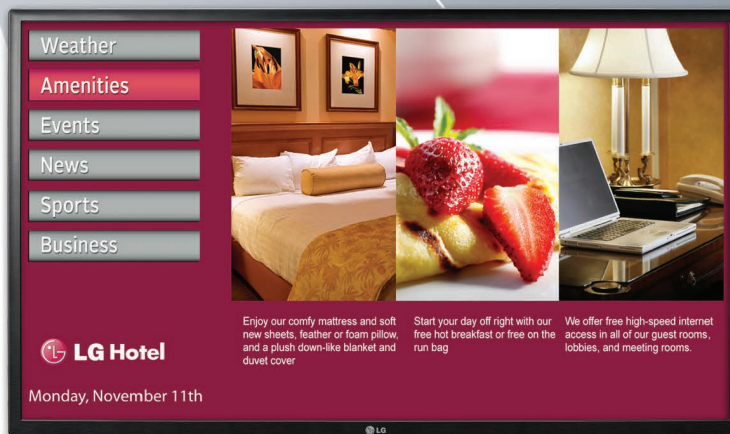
Weather
Amenities
Events
News
Sports
Business

LG Hotel

Monday, November 11th

Enjoy our comfy mattress and soft new sheets, feather or foam pillow, and a plush down-like blanket and duvet cover

Start your day off right with our free hot breakfast or free on the run bag

We offer free high-speed internet access in all of our guest rooms, lobbies, and meeting rooms.

LG